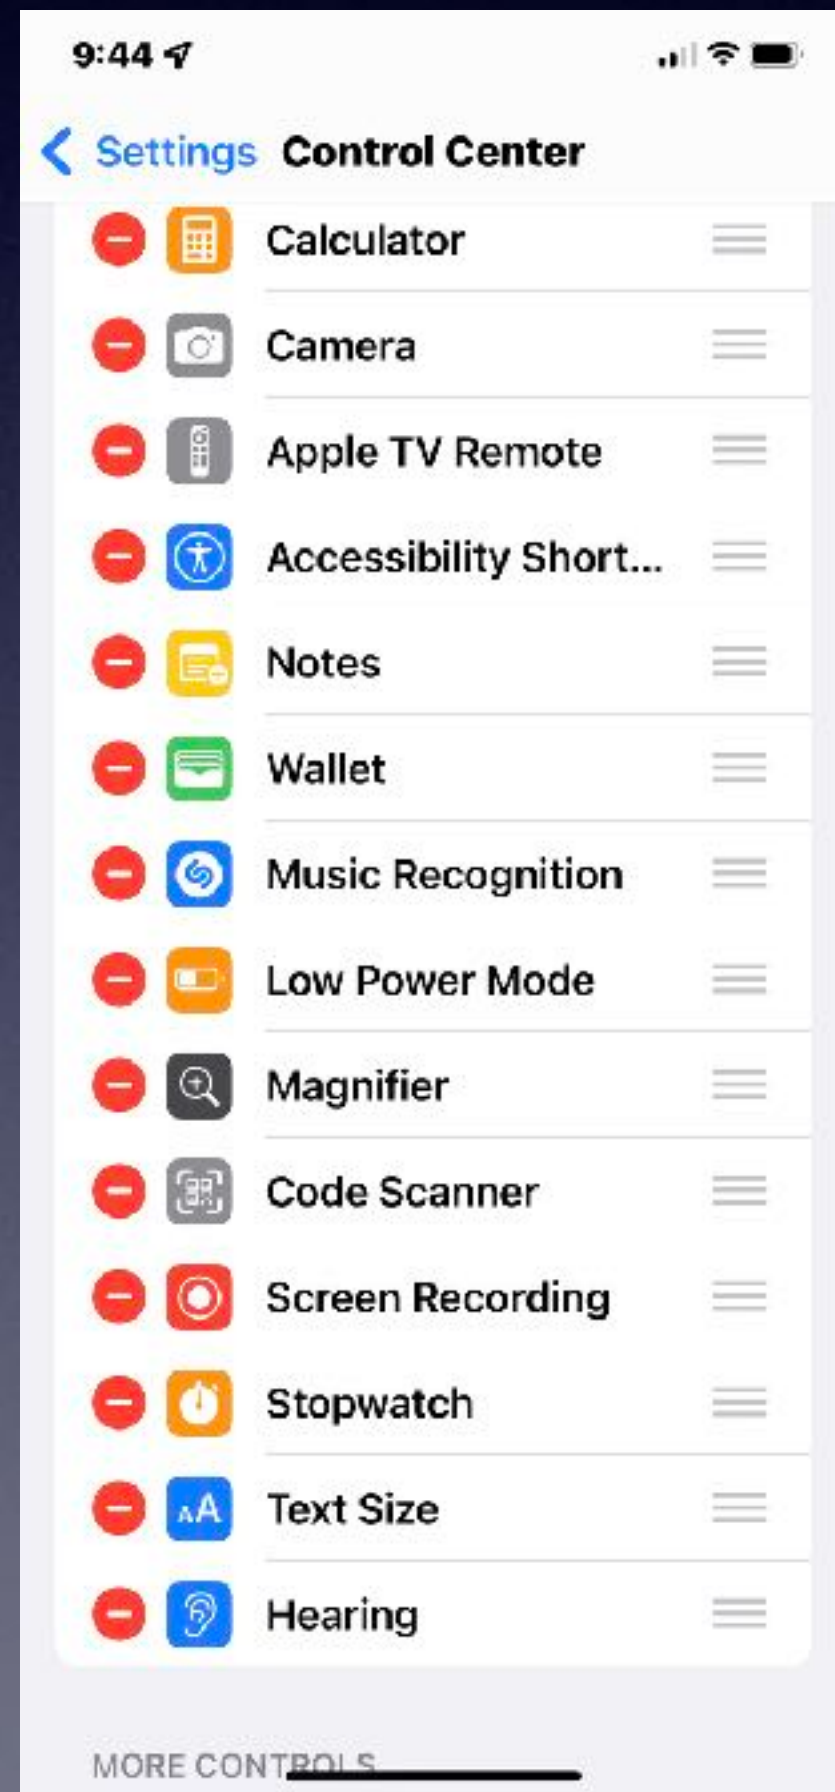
9:44

Settings Control Center

Calculator

Camera

Apple TV Remote

Accessibility Short...

Notes

Wallet

Music Recognition

Low Power Mode

Magnifier

Code Scanner

Screen Recording

Stopwatch

Text Size

Hearing

MORE CONTROLS